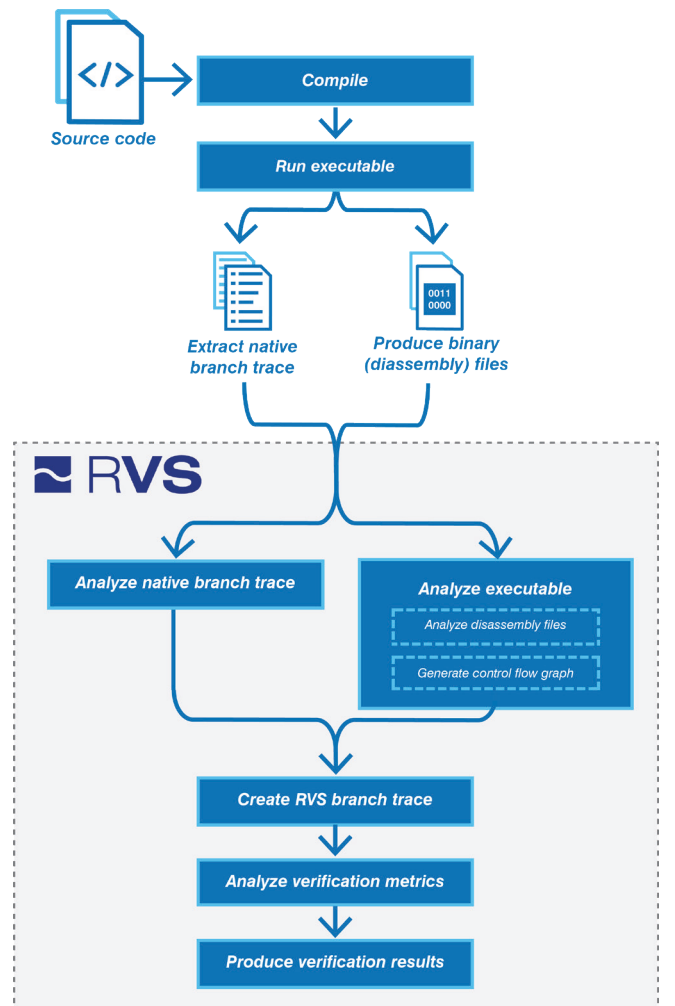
</>

Source code

Compile

Run executable

Extract native branch trace

0011
0000

Produce binary (diassembly) files

RVS

Analyze native branch trace

Analyze executable

Analyze disassembly files

Generate control flow graph

Create RVS branch trace

Analyze verification metrics

Produce verification results